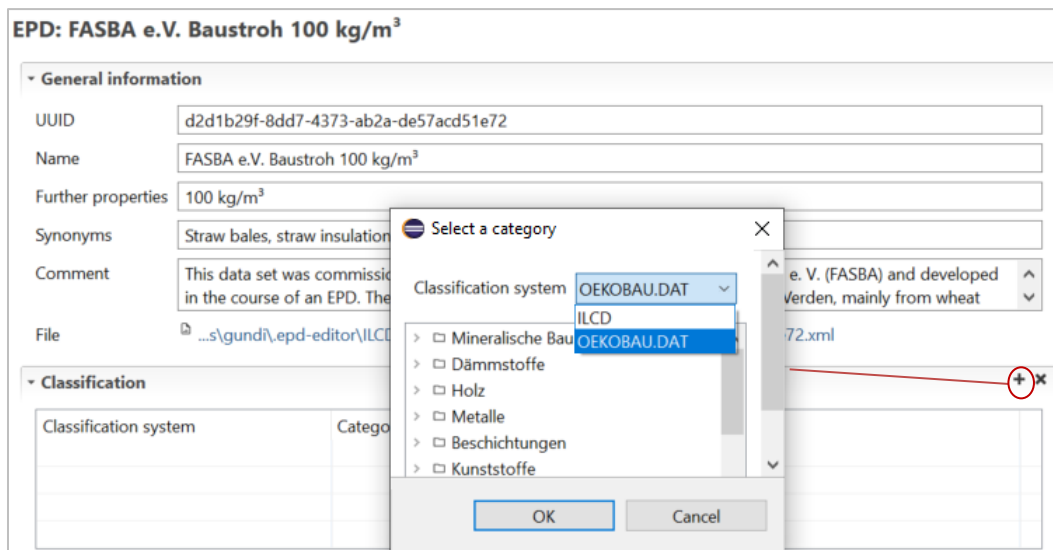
EPD: FASBA e.V. Baustroh 100 kg/m³

General information

UUID d2d1b29f-8dd7-4373-ab2a-de57acd51e72

Name FASBA e.V. Baustroh 100 kg/m³

Further properties 100 kg/m³

Synonyms Straw bales, straw insulation

Comment This data set was commissi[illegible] e. V. (FASBA) and developed in the course of an EPD. The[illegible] Verden, mainly from wheat

File ...s\gundi\.epd-editor\ILC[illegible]72.xml

Classification

| Classification system | Catego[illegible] |
|---|---|
| | |

Select a category

Classification system OEKOBAU.DAT

ILCD
OEKOBAU.DAT

Mineralische Bau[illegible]
Dämmstoffe
Holz
Metalle
Beschichtungen
Kunststoffe

OK Cancel